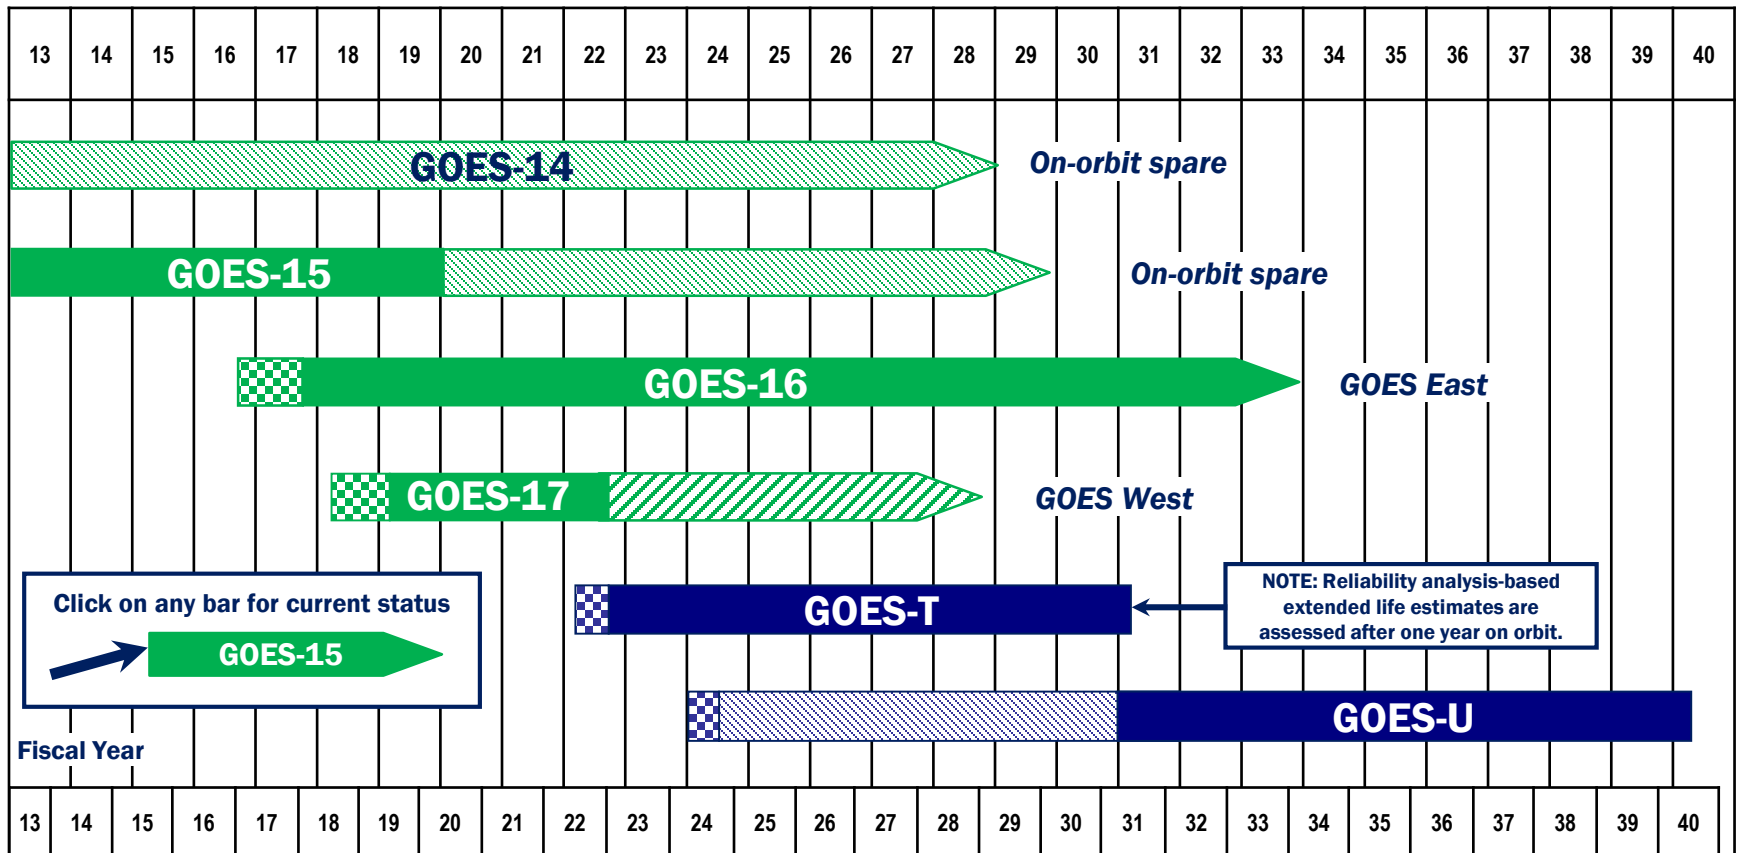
| 13 | 14 | 15 | 16 | 17 | 18 | 19 | 20 | 21 | 22 | 23 | 24 | 25 | 26 | 27 | 28 | 29 | 30 | 31 | 32 | 33 | 34 | 35 | 36 | 37 | 38 | 39 | 40 |
|---|---|---|---|---|---|---|---|---|---|---|---|---|---|---|---|---|---|---|---|---|---|---|---|---|---|---|---|

GOES-14

On-orbit spare

GOES-15

On-orbit spare

GOES-16

GOES East

GOES-17

GOES West

Click on any bar for current status

GOES-15

GOES-T

NOTE: Reliability analysis-based extended life estimates are assessed after one year on orbit.

GOES-U

Fiscal Year

| 13 | 14 | 15 | 16 | 17 | 18 | 19 | 20 | 21 | 22 | 23 | 24 | 25 | 26 | 27 | 28 | 29 | 30 | 31 | 32 | 33 | 34 | 35 | 36 | 37 | 38 | 39 | 40 |
|---|---|---|---|---|---|---|---|---|---|---|---|---|---|---|---|---|---|---|---|---|---|---|---|---|---|---|---|